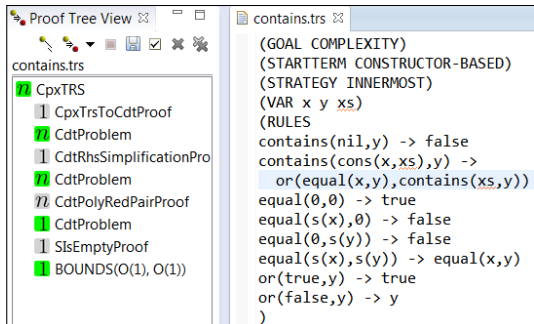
Proof Tree View ⊠

contains.trs

n CpxTRS

1 CpxTrsToCdtProof

n CdtProblem

1 CdtRhsSimplificationPro

n CdtProblem

n CdtPolyRedPairProof

1 CdtProblem

1 SIsEmptyProof

1 BOUNDS(O(1), O(1))

contains.trs ⊠

(GOAL COMPLEXITY)
(STARTTERM CONSTRUCTOR-BASED)
(STRATEGY INNERMOST)
(VAR x y xs)
(RULES
contains(nil,y) -> false
contains(cons(x,xs),y) ->
  or(equal(x,y),contains(xs,y))
equal(0,0) -> true
equal(s(x),0) -> false
equal(0,s(y)) -> false
equal(s(x),s(y)) -> equal(x,y)
or(true,y) -> true
or(false,y) -> y
)